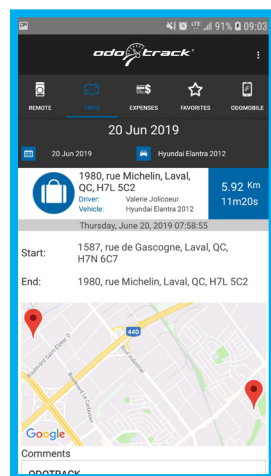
91% 09:03

odotrack

REMOTE TRIPS EXPENSES FAVORITES ODOMOBILE

20 Jun 2019

20 Jun 2019 Hyundai Elantra 2012

1980, rue Michelin, Laval, QC, H7L 5C2
Driver: Valerie Jolicoeur
Vehicle: Hyundai Elantra 2012

5.92 Km
11m20s

Thursday, June 20, 2019 07:58:55

Start: 1587, rue de Gascogne, Laval, QC, H7N 6C7

End: 1980, rue Michelin, Laval, QC, H7L 5C2

440

Google

Comments

ODOTRACK